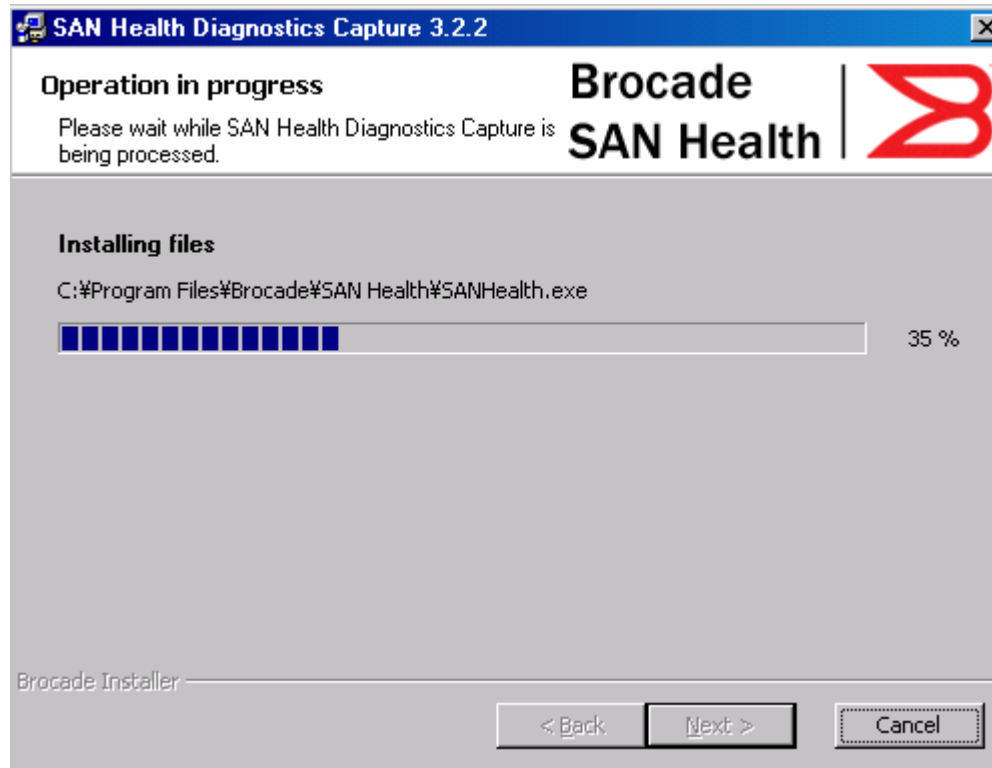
SAN Health Diagnostics Capture 3.2.2

Operation in progress

Please wait while SAN Health Diagnostics Capture is being processed.

Brocade
SAN Health

Installing files

C:¥Program Files¥Brocade¥SAN Health¥SANHealth.exe

35 %

Brocade Installer

< Back

Next >

Cancel